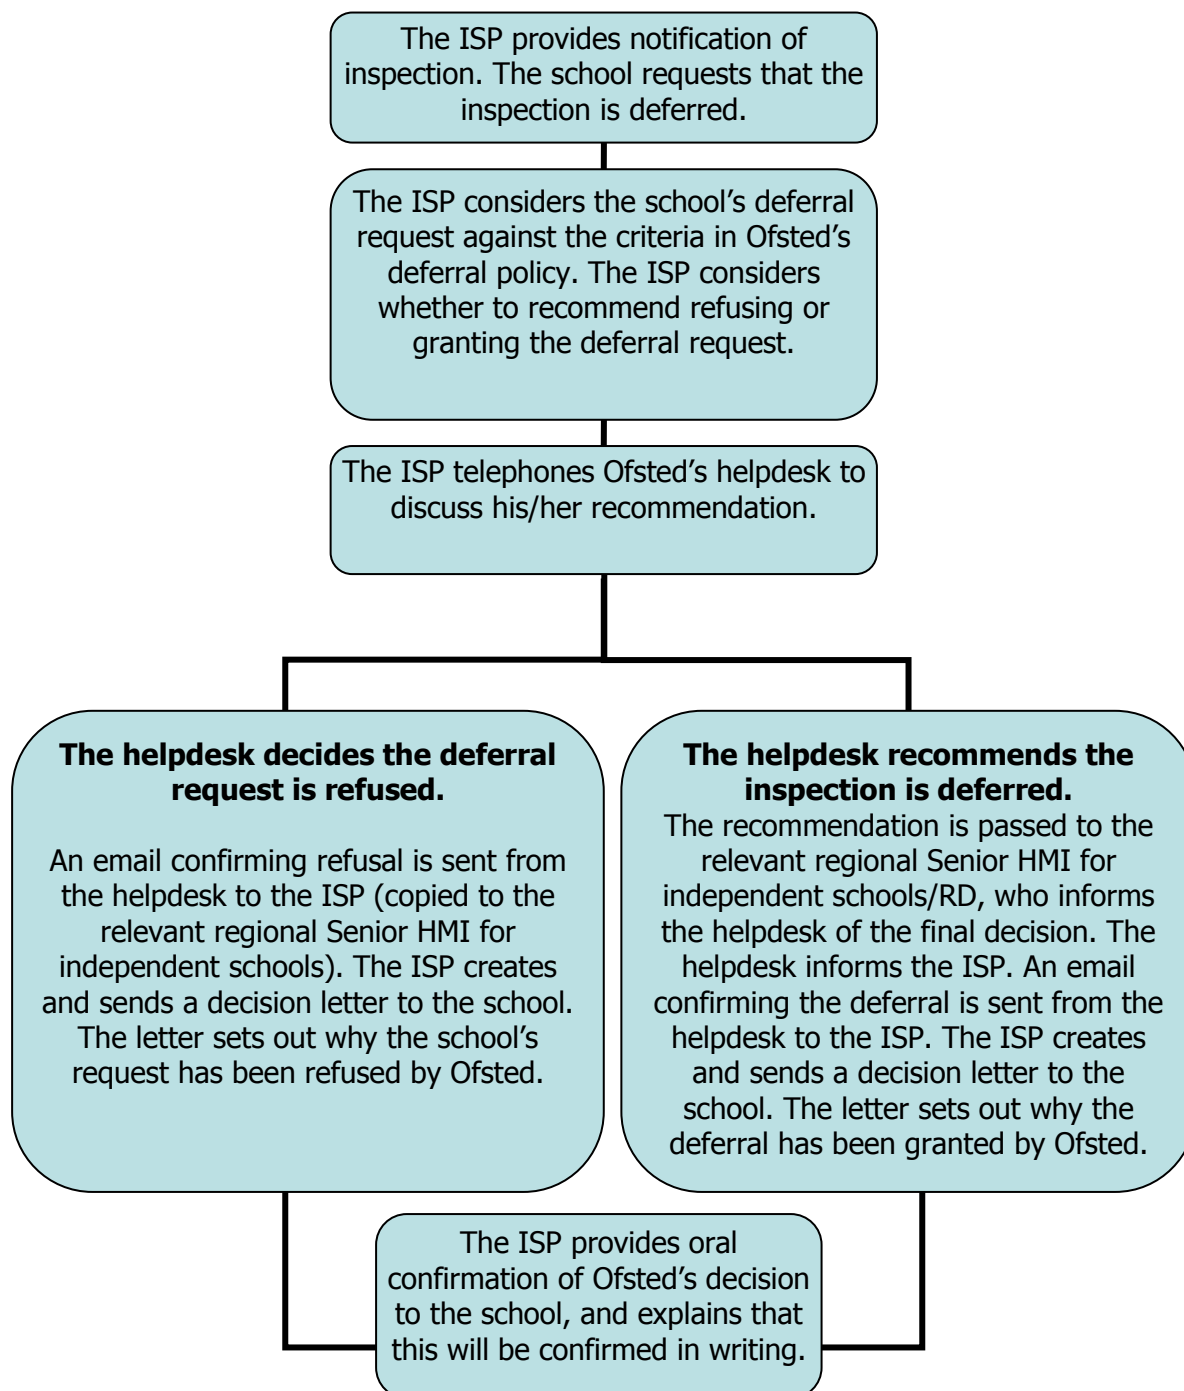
The ISP provides notification of inspection. The school requests that the inspection is deferred.

The ISP considers the school’s deferral request against the criteria in Ofsted’s deferral policy. The ISP considers whether to recommend refusing or granting the deferral request.

The ISP telephones Ofsted’s helpdesk to discuss his/her recommendation.

**The helpdesk decides the deferral request is refused.**

An email confirming refusal is sent from the helpdesk to the ISP (copied to the relevant regional Senior HMI for independent schools). The ISP creates and sends a decision letter to the school. The letter sets out why the school’s request has been refused by Ofsted.

**The helpdesk recommends the inspection is deferred.**

The recommendation is passed to the relevant regional Senior HMI for independent schools/RD, who informs the helpdesk of the final decision. The helpdesk informs the ISP. An email confirming the deferral is sent from the helpdesk to the ISP. The ISP creates and sends a decision letter to the school. The letter sets out why the deferral has been granted by Ofsted.

The ISP provides oral confirmation of Ofsted’s decision to the school, and explains that this will be confirmed in writing.